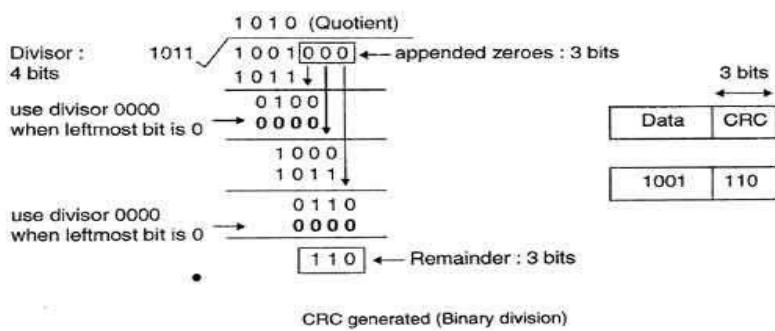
1 0 1 0 (Quotient)

Divisor : 4 bits

1011

1 0 0 1 0 0 0 ← appended zeroes : 3 bits

1 0 1 1

use divisor 0000 when leftmost bit is 0 →

0 1 0 0

0 0 0 0

1 0 0 0

1 0 1 1

use divisor 0000 when leftmost bit is 0 →

0 1 1 0

0 0 0 0

1 1 0 ← Remainder : 3 bits

3 bits

| Data | CRC |
|---|---|

| 1001 | 110 |
|---|---|

CRC generated (Binary division)